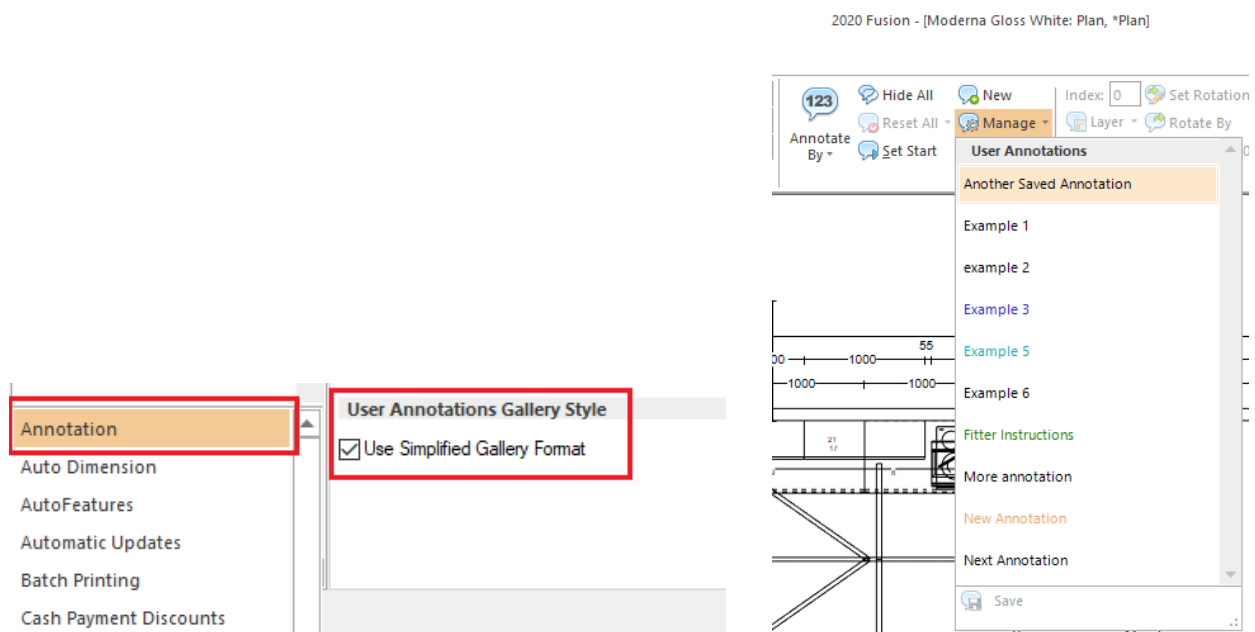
2020 Fusion - [Moderna Gloss White: Plan, *Plan]

Annotation
Auto Dimension
AutoFeatures
Automatic Updates
Batch Printing
Cash Payment Discounts

User Annotations Gallery Style
Use Simplified Gallery Format

123
Annotate By
Hide All
Reset All
Set Start
New
Manage
Index: 0
Layer
Set Rotation
Rotate By

User Annotations
Another Saved Annotation
Example 1
example 2
Example 3
Example 5
Example 6
Fitter Instructions
More annotation
New Annotation
Next Annotation
Save

55
1000
1000
1000
1000
21
17